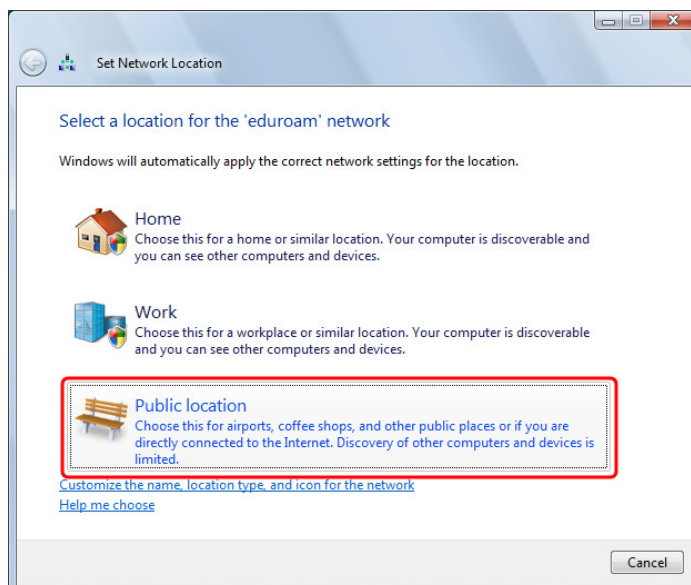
Set Network Location

Select a location for the 'eduroam' network

Windows will automatically apply the correct network settings for the location.

Home
Choose this for a home or similar location. Your computer is discoverable and you can see other computers and devices.

Work
Choose this for a workplace or similar location. Your computer is discoverable and you can see other computers and devices.

Public location
Choose this for airports, coffee shops, and other public places or if you are directly connected to the Internet. Discovery of other computers and devices is limited.

Customize the name, location type, and icon for the network

Help me choose

Cancel